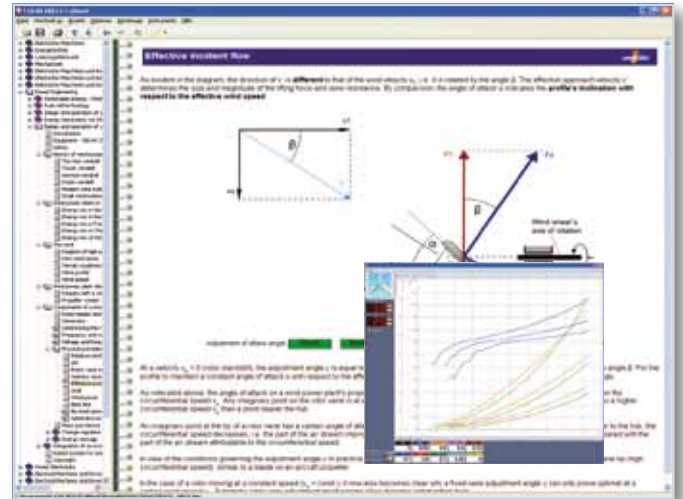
Effective incident flow

As evident in the diagram, the direction of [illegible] is different to that of the wind velocity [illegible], i.e. it is rotated by the angle β. The effective approach velocity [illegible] determines the size and magnitude of the lifting force and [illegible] resistance. By comparison the angle of attack α indicates the profile's inclination with respect to the effective wind speed.

β

β

α

Wind wheel's axis of rotation

adjustment of attack angle

At a velocity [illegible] = 0 (rotor standstill), the adjustment angle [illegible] is equal to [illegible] angle β. For the profile to maintain a constant angle of attack α with respect to the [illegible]

As indicated above, the angle of attack on a wind power plant's propeller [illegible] circumferential speed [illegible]. Any imaginary point on the rotor vane is at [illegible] a higher circumferential speed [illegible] than a point nearer the hub.

An imaginary point at the tip of a rotor vane has a certain angle of attack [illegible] the hub, the circumferential speed decreases, i.e. the part of the air stream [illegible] part of the air stream attributable to the circumferential speed.

In view of the conditions governing the adjustment angle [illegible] is practical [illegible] circumferential speed. Similar to a blade on an aircraft propeller.

In the case of a rotor moving at a constant speed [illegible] = const.) it now also becomes clear why a fixed vane adjustment angle α can only prove optimal at a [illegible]